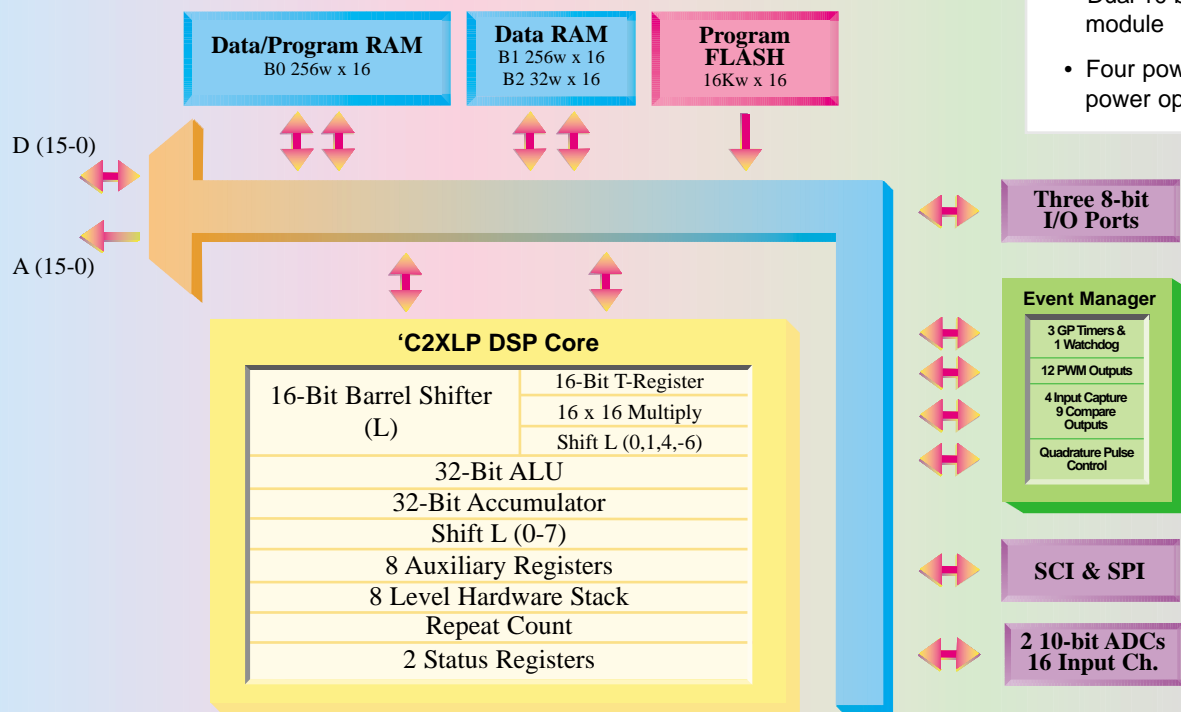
Dual 10-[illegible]
module

• Four pow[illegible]
power op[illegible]

Data/Program RAM
B0 256w x 16

Data RAM
B1 256w x 16
B2 32w x 16

Program
FLASH
16Kw x 16

D (15-0)

A (15-0)

Three 8-bit
I/O Ports

Event Manager

3 GP Timers &
1 Watchdog

12 PWM Outputs

4 Input Capture
9 Compare
Outputs

Quadrature Pulse
Control

SCI & SPI

2 10-bit ADCs
16 Input Ch.

'C2XLP DSP Core

| 16-Bit Barrel Shifter (L) | 16-Bit T-Register |
|---|---|
| | 16 x 16 Multiply |
| | Shift L (0,1,4,-6) |

32-Bit ALU
32-Bit Accumulator
Shift L (0-7)
8 Auxiliary Registers
8 Level Hardware Stack
Repeat Count
2 Status Registers